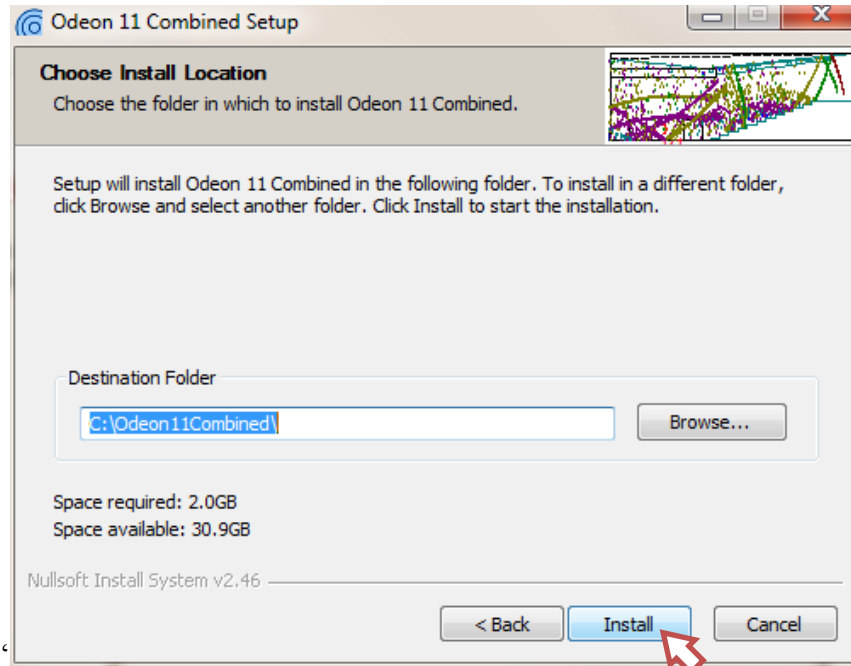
Odeon 11 Combined Setup

Choose Install Location

Choose the folder in which to install Odeon 11 Combined.

Setup will install Odeon 11 Combined in the following folder. To install in a different folder, click Browse and select another folder. Click Install to start the installation.

Destination Folder

C:\Odeon11Combined\

Browse...

Space required: 2.0GB

Space available: 30.9GB

Nullsoft Install System v2.46

< Back

Install

Cancel